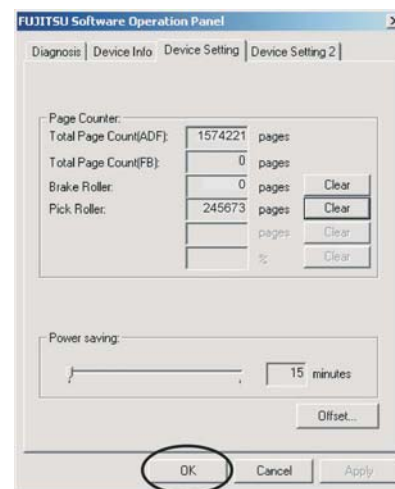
FUJITSU Software Operation Panel

Diagnosis | Device Info | Device Setting | Device Setting 2

Page Counter:

| | | | |
|---|---|---|---|
| Total Page Count(ADF): | 1574221 | pages | |
| Total Page Count(FB): | 0 | pages | |
| Brake Roller: | 0 | pages | Clear |
| Pick Roller: | 245673 | pages | Clear |
| | | pages | Clear |
| | | % | Clear |

Power saving:

15 minutes

Offset...

OK Cancel Apply